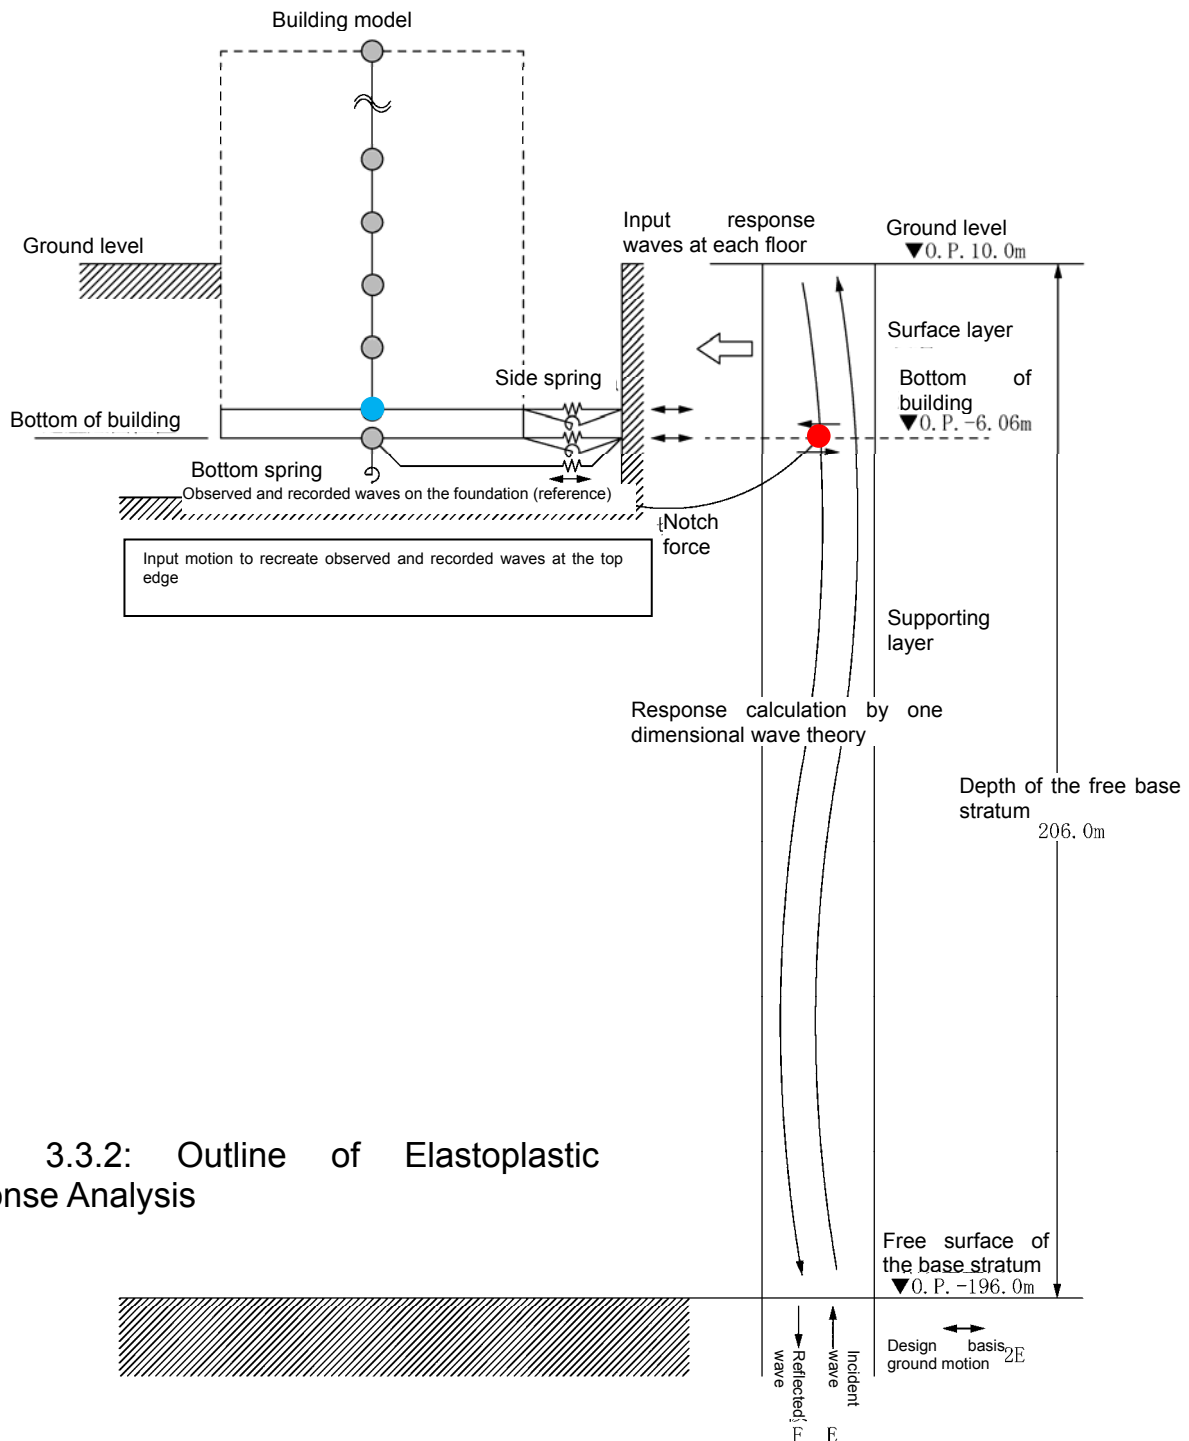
Building model

Ground level

Input response waves at each floor

Ground level
▼O. P. 10. 0m

Surface layer

Side spring

Bottom of building
▼O. P. -6. 06m

Bottom of building

Bottom spring

Observed and recorded waves on the foundation (reference)

Notch force

Input motion to recreate observed and recorded waves at the top edge

Supporting layer

Response calculation by one dimensional wave theory

Depth of the free base stratum
206. 0m

3.3.2: Outline of Elastoplastic
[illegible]nse Analysis

Free surface of the base stratum
▼O. P. -196. 0m

Reflected wave
F

Incident wave
E

Design basis ground motion 2E